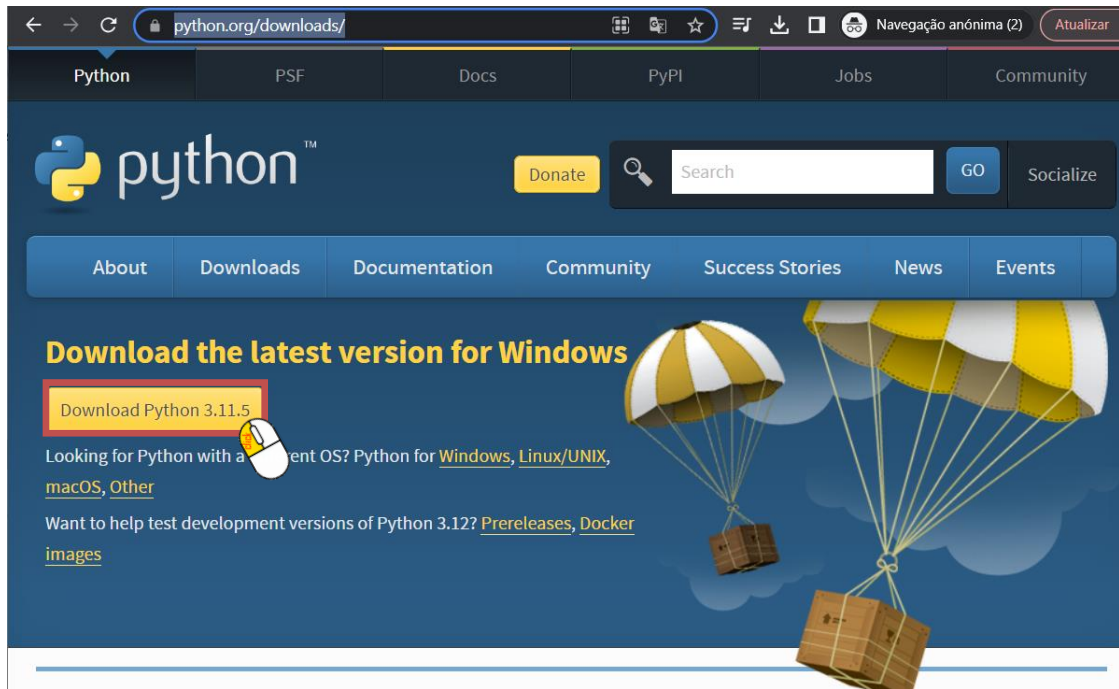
python.org/downloads/

Navegação anónima (2)

Atualizar

Python PSF Docs PyPI Jobs Community

python™

Donate

Search

GO

Socialize

About Downloads Documentation Community Success Stories News Events

Download the latest version for Windows

Download Python 3.11.5

Looking for Python with a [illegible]ent OS? Python for Windows, Linux/UNIX, macOS, Other

Want to help test development versions of Python 3.12? Prereleases, Docker images